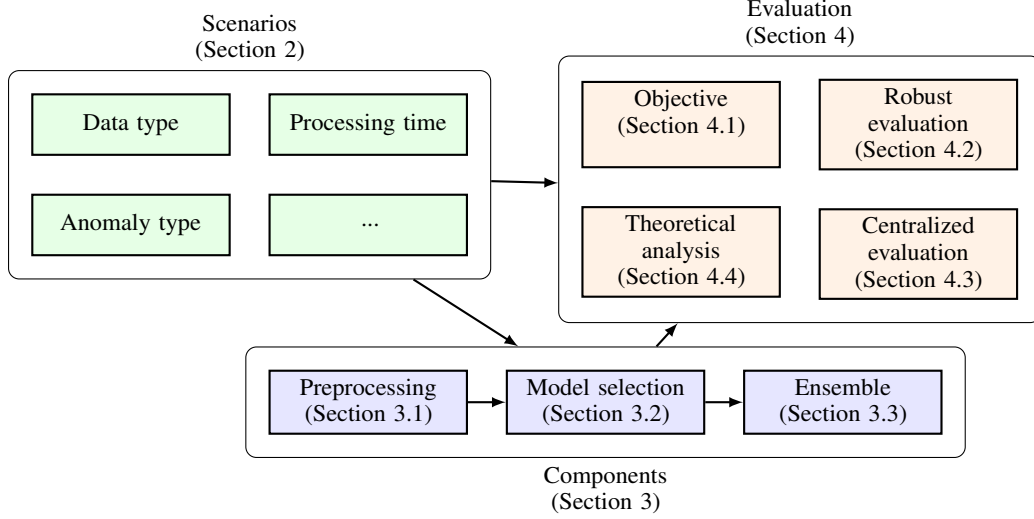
Scenarios
(Section 2)

Data type

Processing time

Anomaly type

...

Evaluation
(Section 4)

Objective
(Section 4.1)

Robust evaluation
(Section 4.2)

Theoretical analysis
(Section 4.4)

Centralized evaluation
(Section 4.3)

Preprocessing
(Section 3.1)

Model selection
(Section 3.2)

Ensemble
(Section 3.3)

Components
(Section 3)